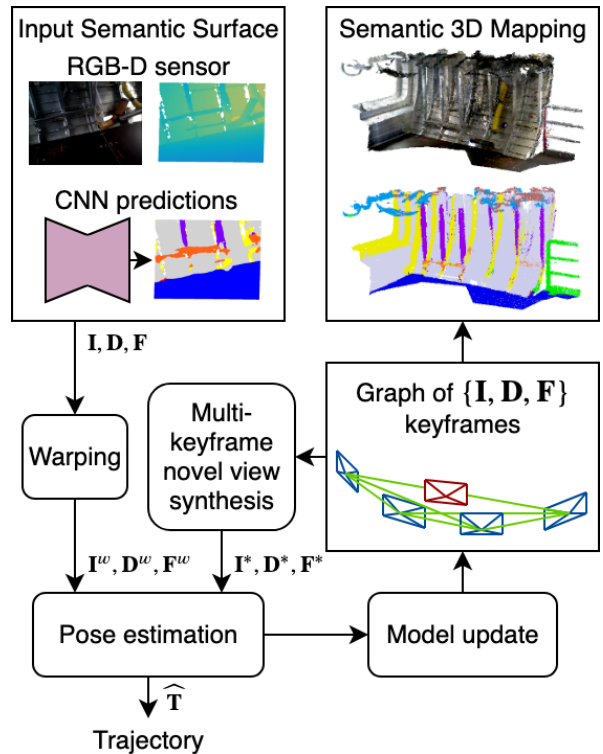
Input Semantic Surface

RGB-D sensor

CNN predictions

Semantic 3D Mapping

$\mathbf{I}, \mathbf{D}, \mathbf{F}$

Graph of $\{\mathbf{I}, \mathbf{D}, \mathbf{F}\}$ keyframes

Multi-keyframe novel view synthesis

Warping

$\mathbf{I}^w, \mathbf{D}^w, \mathbf{F}^w$

$\mathbf{I}^*, \mathbf{D}^*, \mathbf{F}^*$

Pose estimation

Model update

$\widehat{\mathbf{T}}$

Trajectory